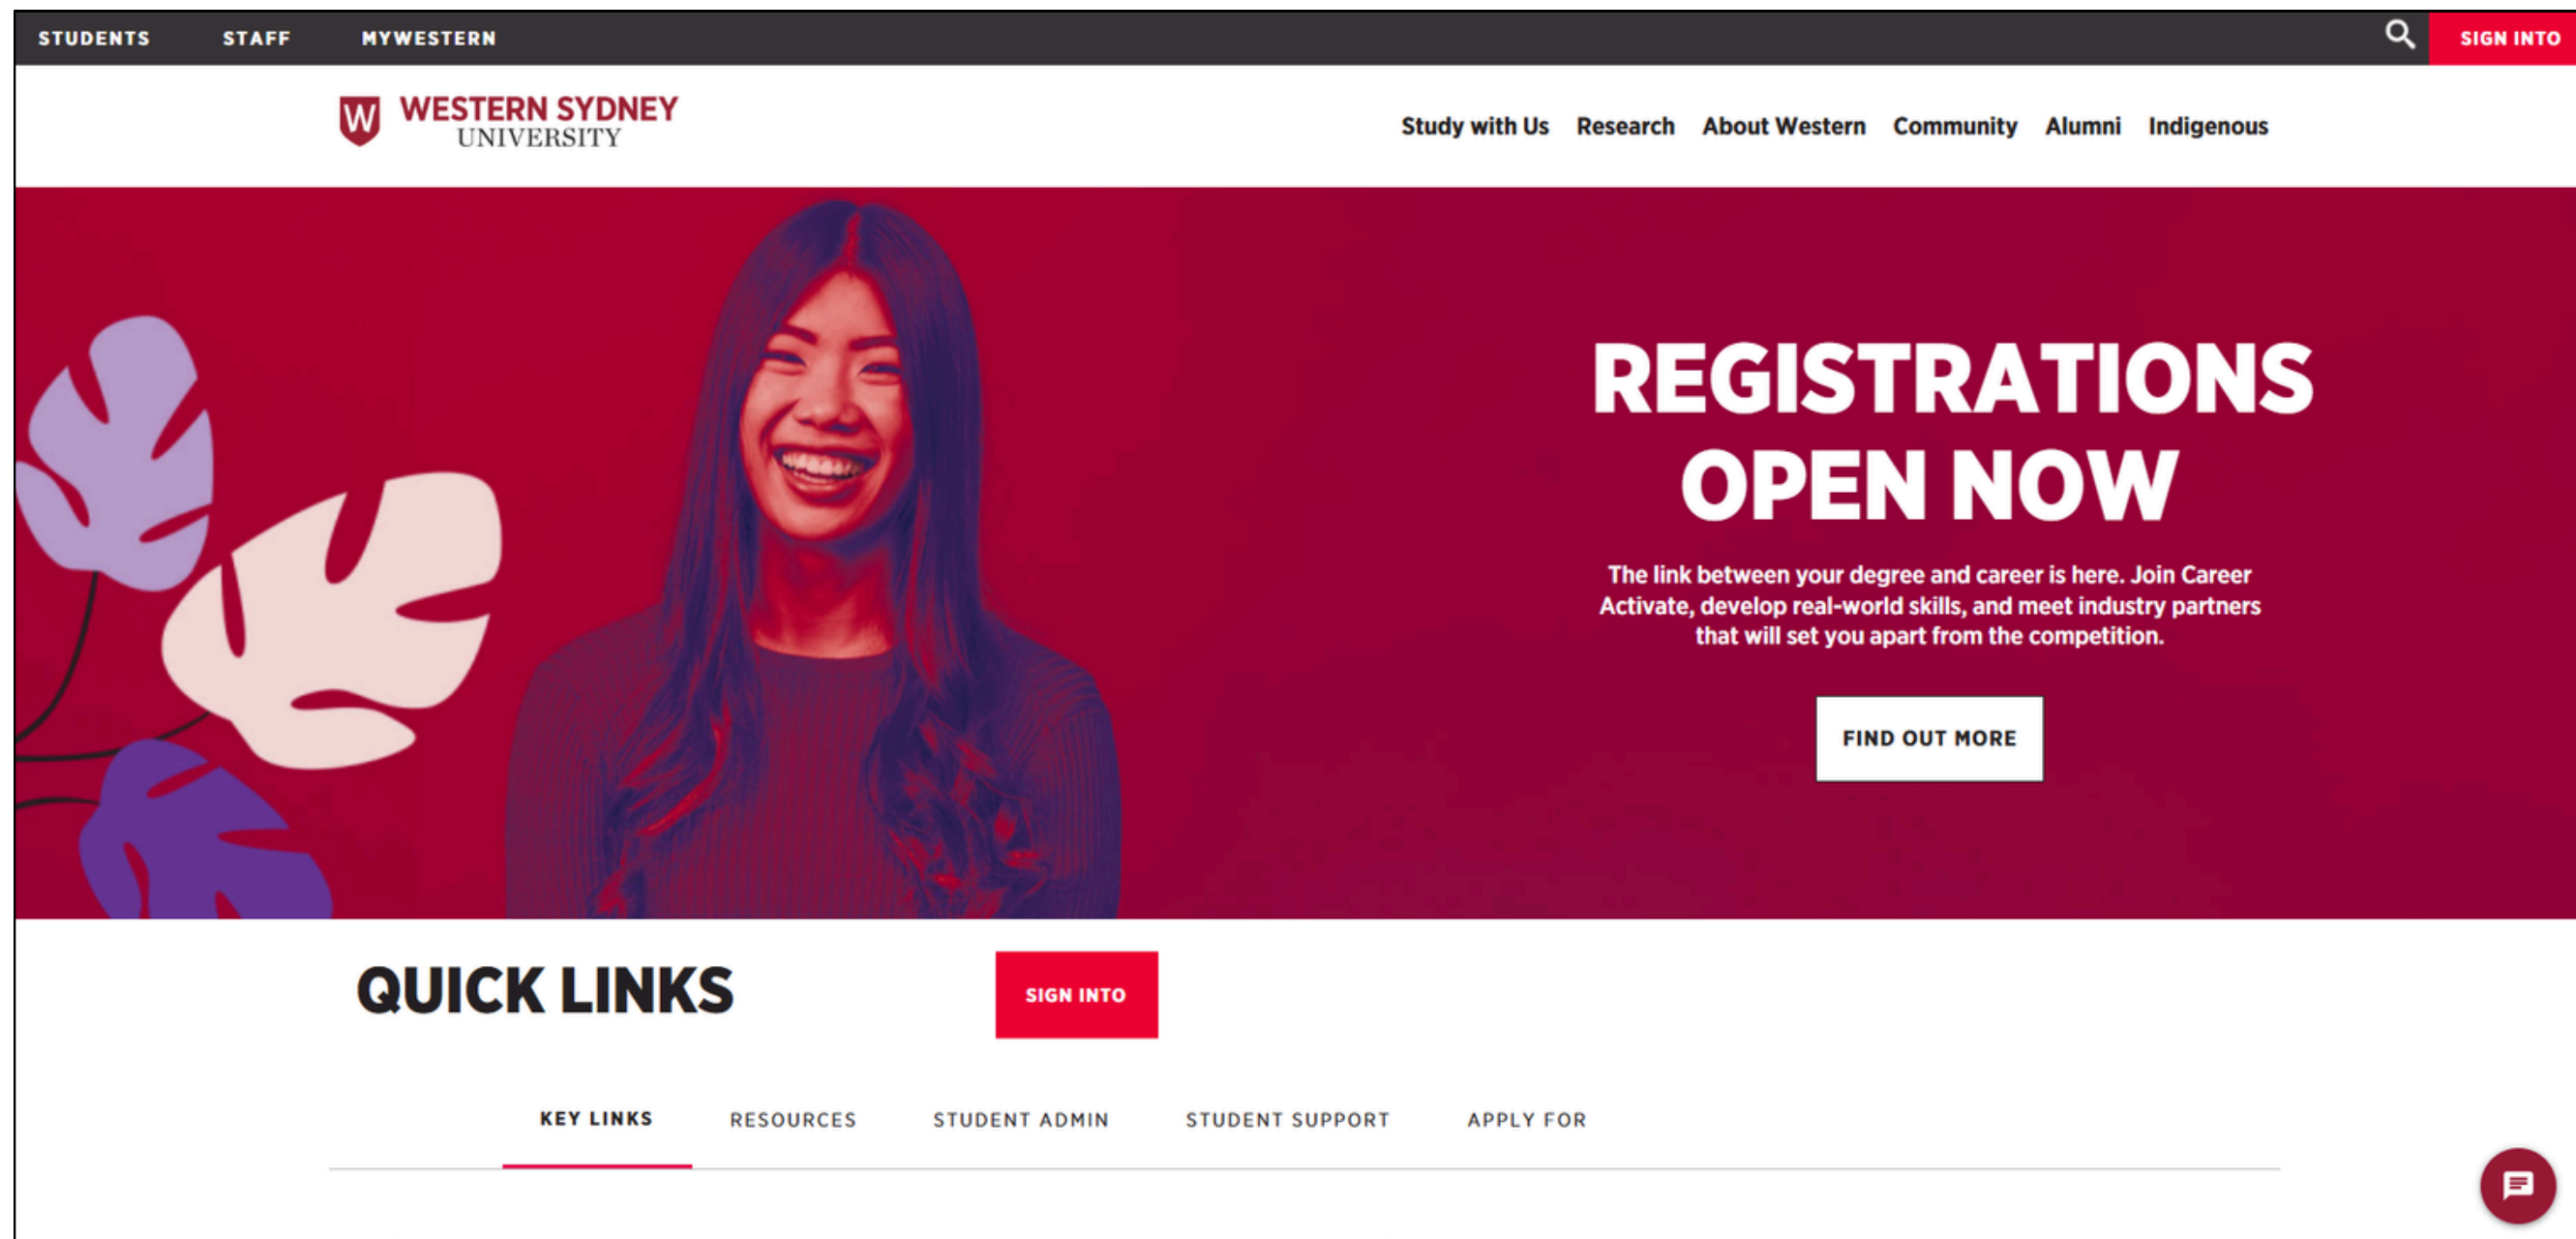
STUDENTS STAFF MYWESTERN

SIGN INTO

W WESTERN SYDNEY UNIVERSITY

Study with Us Research About Western Community Alumni Indigenous

REGISTRATIONS OPEN NOW

The link between your degree and career is here. Join Career Activate, develop real-world skills, and meet industry partners that will set you apart from the competition.

FIND OUT MORE

QUICK LINKS

SIGN INTO

KEY LINKS RESOURCES STUDENT ADMIN STUDENT SUPPORT APPLY FOR